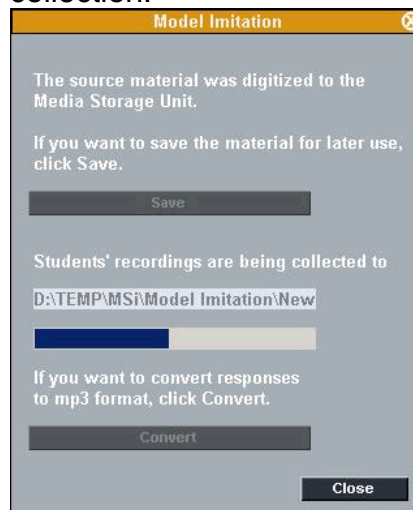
collection.

Model Imitation

The source material was digitized to the Media Storage Unit.

If you want to save the material for later use, click Save.

Save

Students' recordings are being collected to

D:\TEMP\MSi\Model Imitation\New

If you want to convert responses to mp3 format, click Convert.

Convert

Close